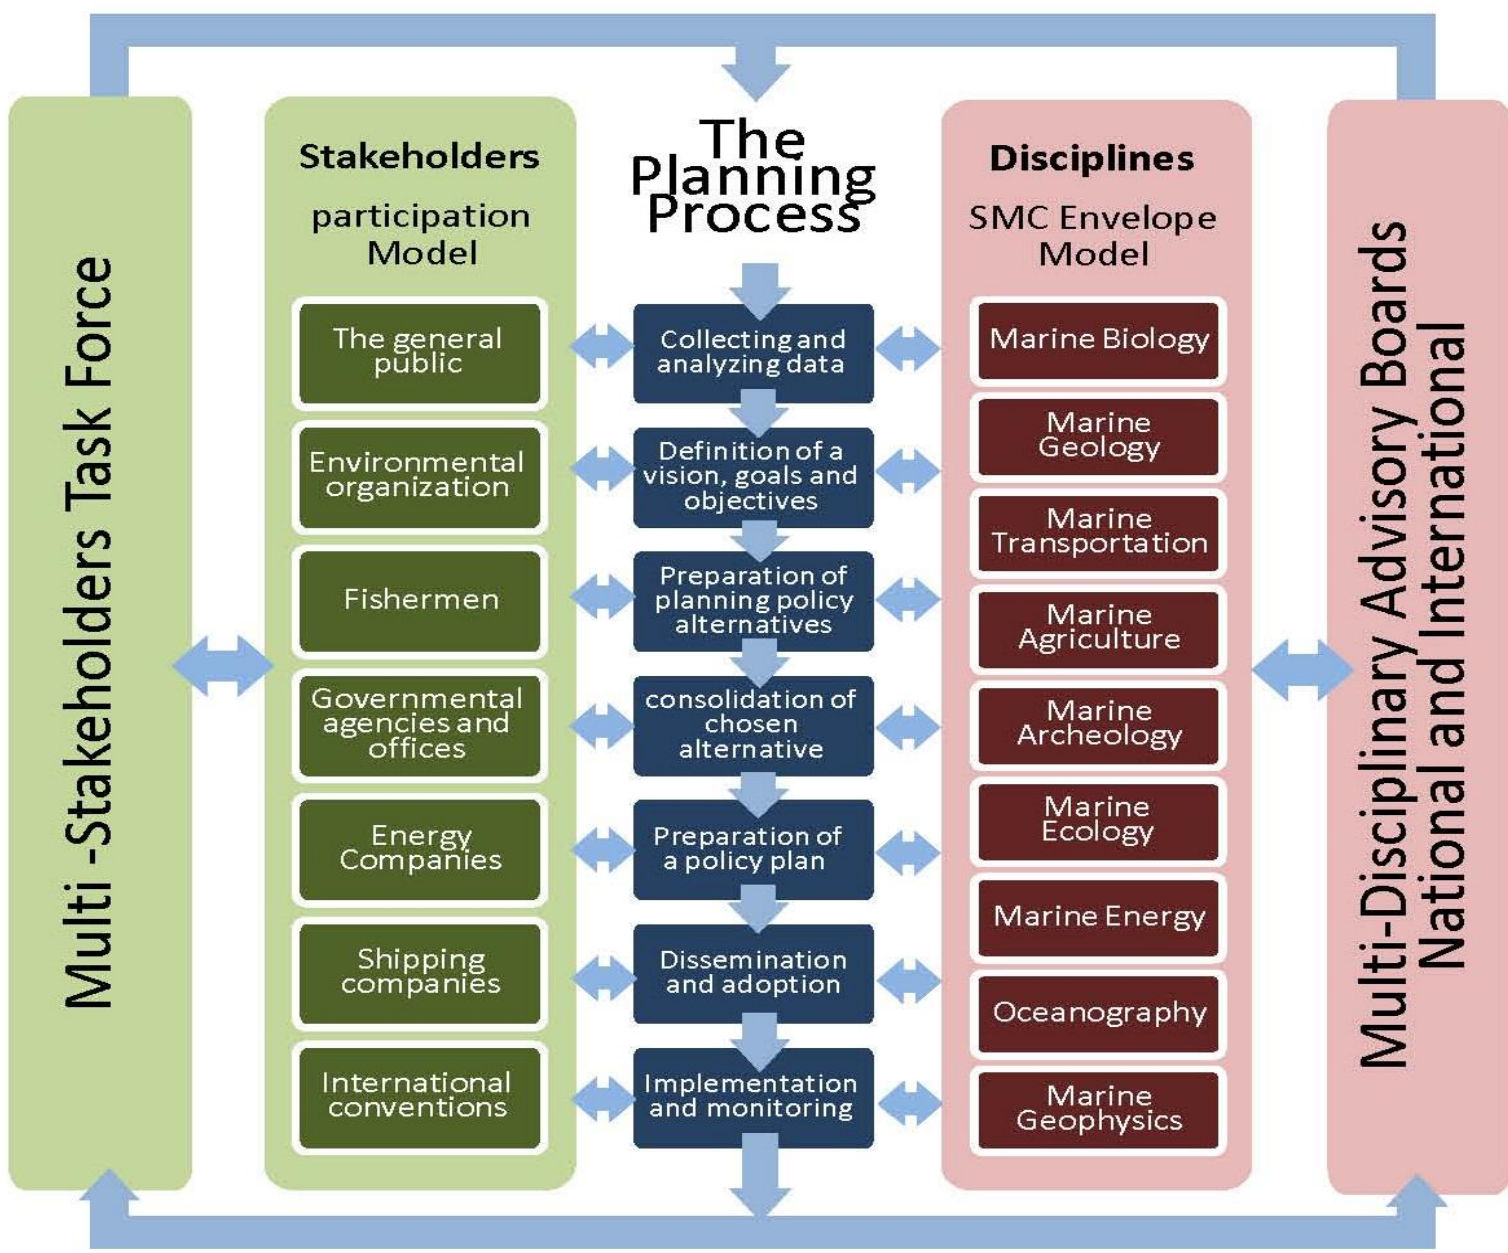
Multi -Stakeholders Task Force

Stakeholders
participation Model

The general public

Environmental organization

Fishermen

Governmental agencies and offices

Energy Companies

Shipping companies

International conventions

The Planning Process

Collecting and analyzing data

Definition of a vision, goals and objectives

Preparation of planning policy alternatives

consolidation of chosen alternative

Preparation of a policy plan

Dissemination and adoption

Implementation and monitoring

Disciplines
SMC Envelope Model

Marine Biology

Marine Geology

Marine Transportation

Marine Agriculture

Marine Archeology

Marine Ecology

Marine Energy

Oceanography

Marine Geophysics

Multi-Disciplinary Advisory Boards National and International